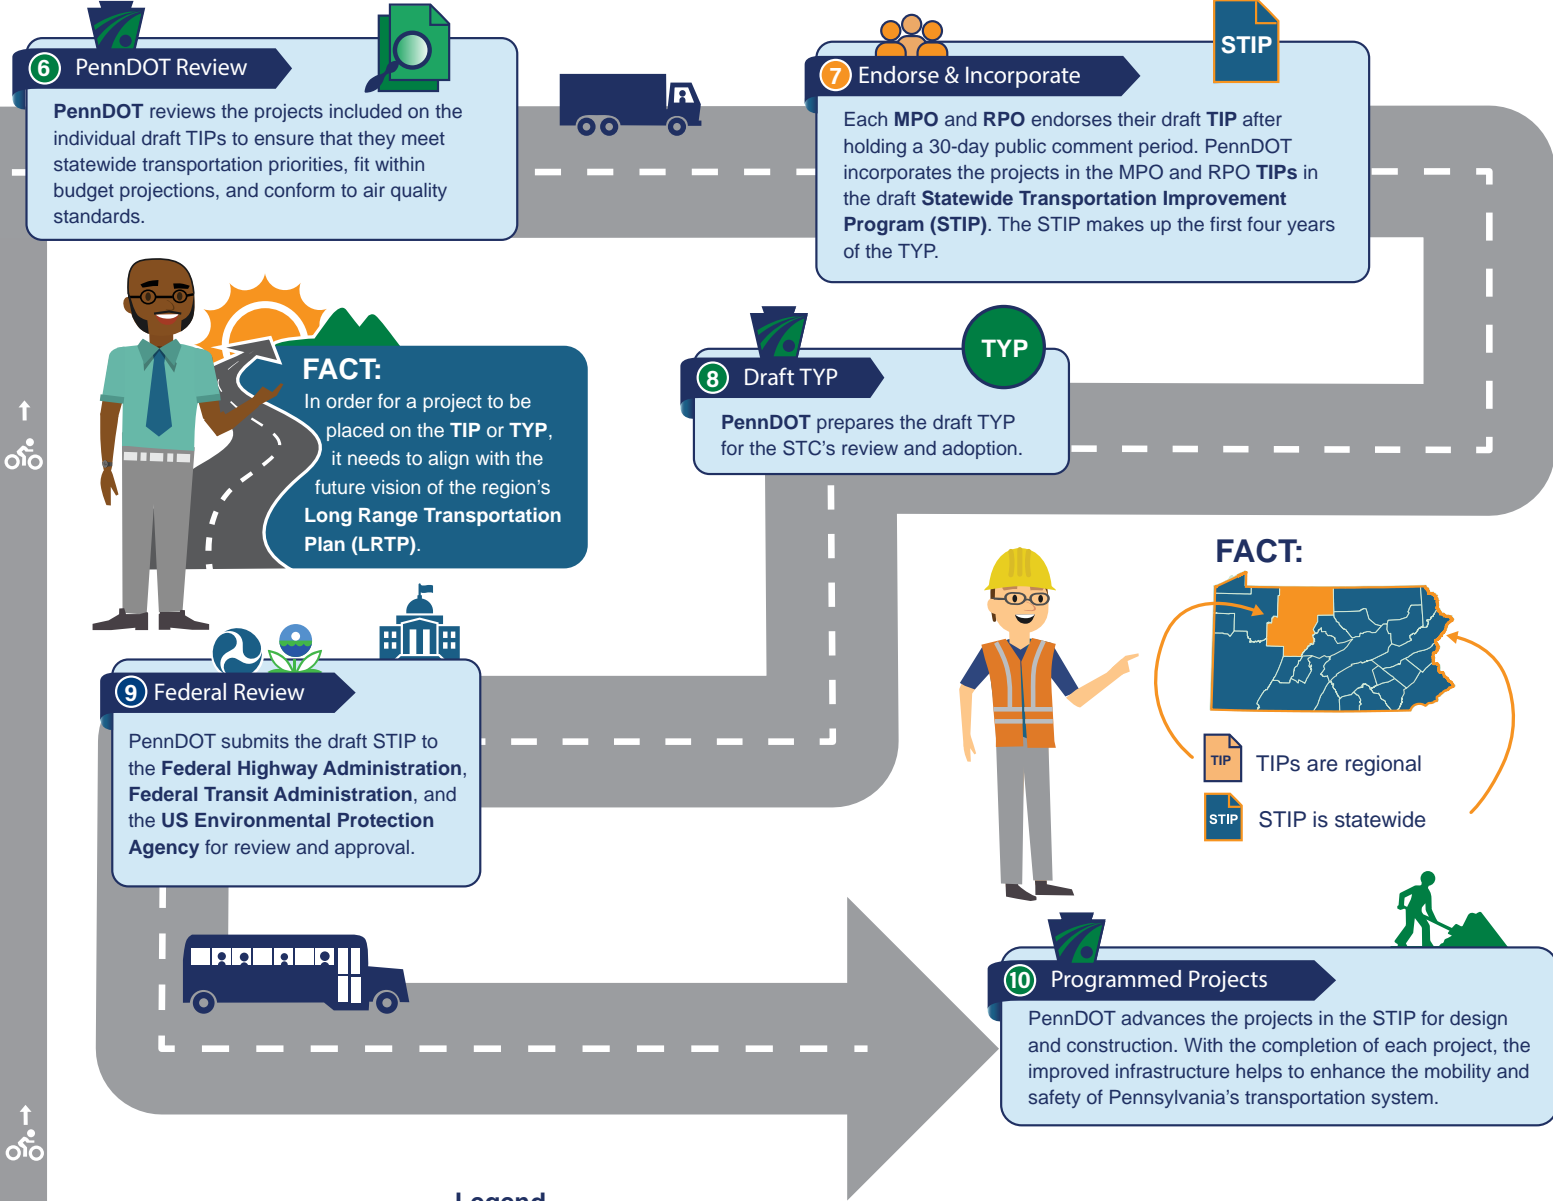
6 PennDOT Review

PennDOT reviews the projects included on the individual draft TIPs to ensure that they meet statewide transportation priorities, fit within budget projections, and conform to air quality standards.

STIP

7 Endorse & Incorporate

Each MPO and RPO endorses their draft TIP after holding a 30-day public comment period. PennDOT incorporates the projects in the MPO and RPO TIPs in the draft Statewide Transportation Improvement Program (STIP). The STIP makes up the first four years of the TYP.

FACT:
In order for a project to be placed on the TIP or TYP, it needs to align with the future vision of the region's Long Range Transportation Plan (LRTP).

TYP

8 Draft TYP

PennDOT prepares the draft TYP for the STC's review and adoption.

FACT:

TIP TIPs are regional

STIP STIP is statewide

9 Federal Review

PennDOT submits the draft STIP to the Federal Highway Administration, Federal Transit Administration, and the US Environmental Protection Agency for review and approval.

10 Programmed Projects

PennDOT advances the projects in the STIP for design and construction. With the completion of each project, the improved infrastructure helps to enhance the mobility and safety of Pennsylvania's transportation system.

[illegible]